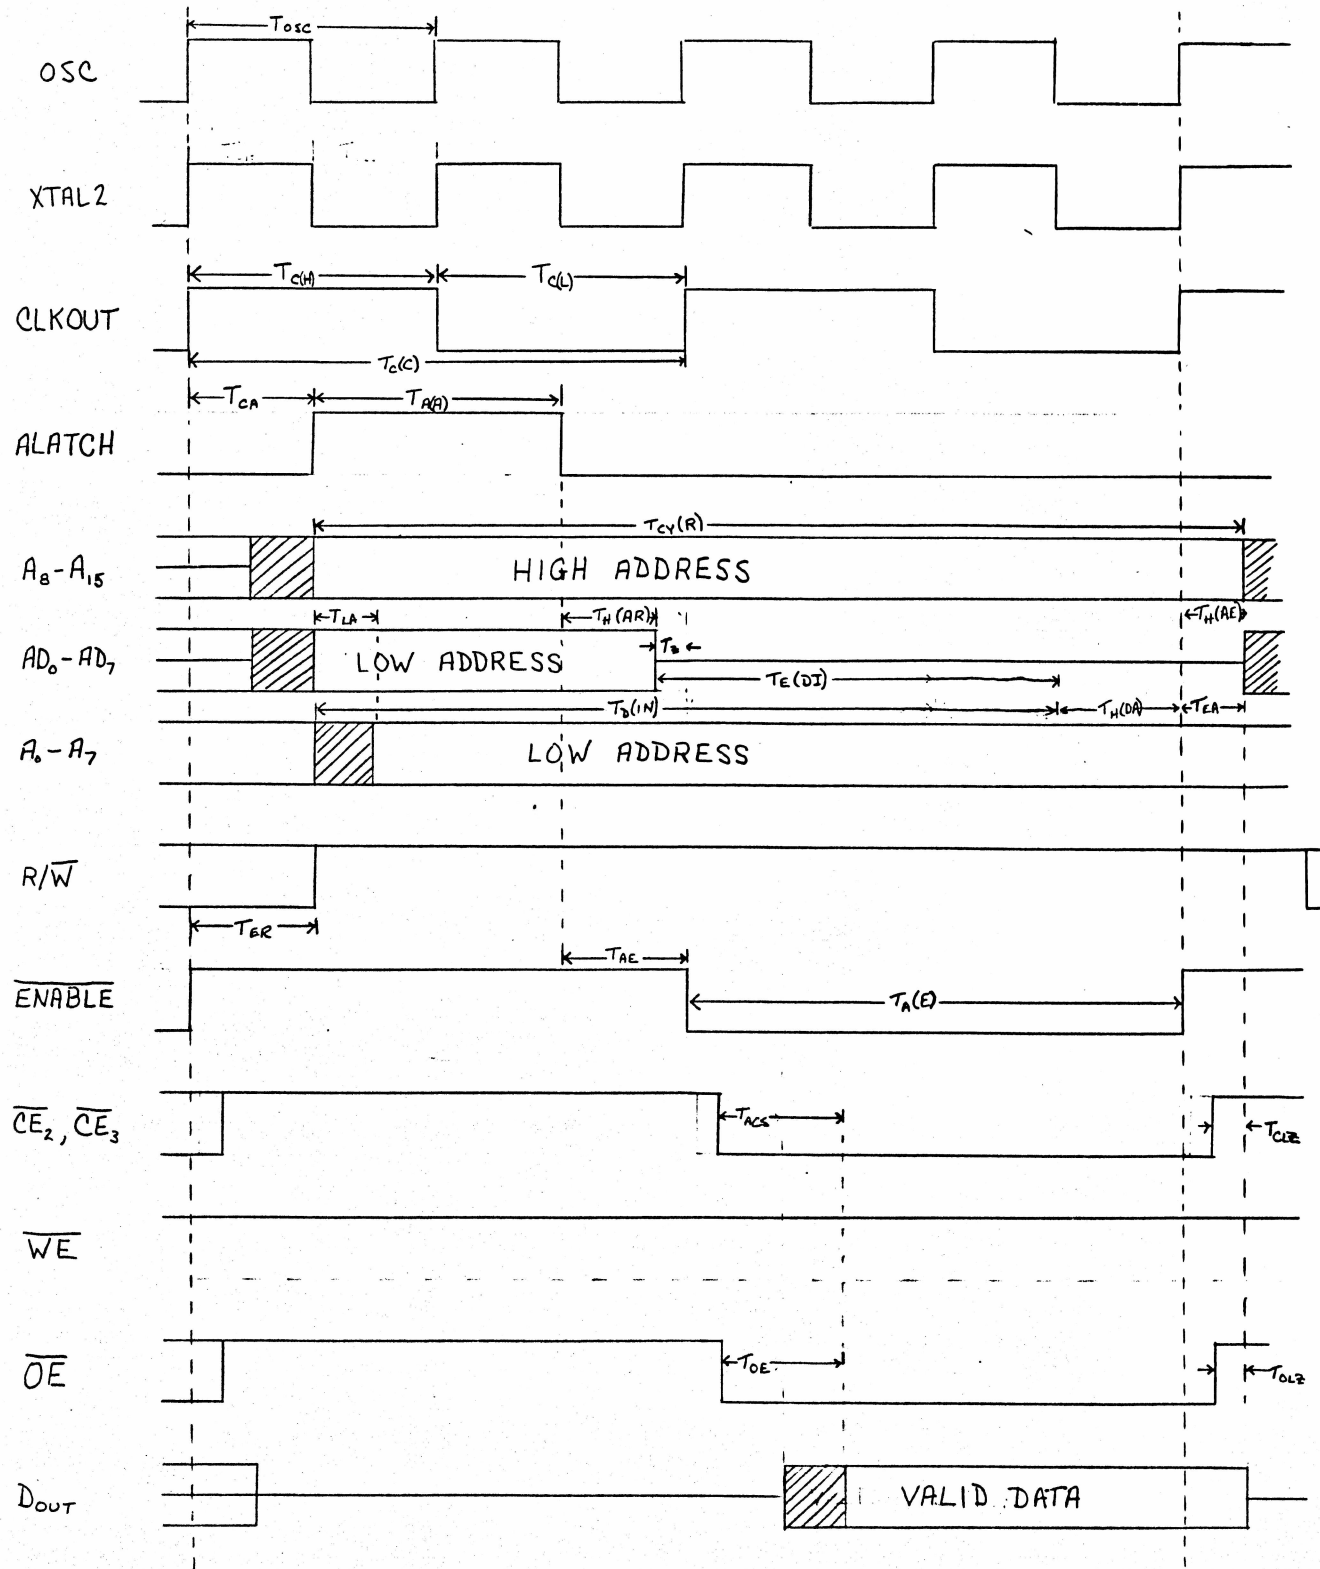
$T_{OSC}$

OSC

XTAL2

$T_{C(H)}$ $T_{C(L)}$

CLKOUT

$T_{C(C)}$

$T_{CA}$ $T_{A(A)}$

ALATCH

$T_{CY}(R)$

$A_8 - A_{15}$ HIGH ADDRESS

$T_{LA}$ $T_H(AR)$ $T_H(AE)$

$AD_0 - AD_7$ LOW ADDRESS $T_B$

$T_E(DI)$

$T_D(IN)$ $T_H(DA)$ $T_{EA}$

$A_0 - A_7$ LOW ADDRESS

$R/\overline{W}$

$T_{ER}$

$T_{AE}$

$\overline{ENABLE}$

$T_A(E)$

$\overline{CE_2}, \overline{CE_3}$

$T_{ACS}$ $T_{CLZ}$

$\overline{WE}$

$\overline{OE}$

$T_{OE}$ $T_{OLZ}$

$D_{OUT}$ VALID DATA